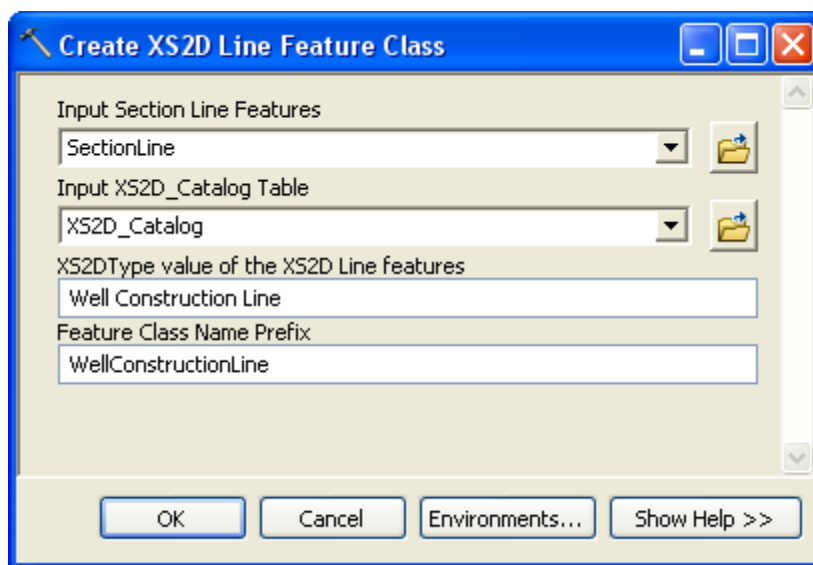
Create XS2D Line Feature Class

Input Section Line Features

SectionLine

Input XS2D_Catalog Table

XS2D_Catalog

XS2DType value of the XS2D Line features

Well Construction Line

Feature Class Name Prefix

WellConstructionLine

OK

Cancel

Environments...

Show Help >>